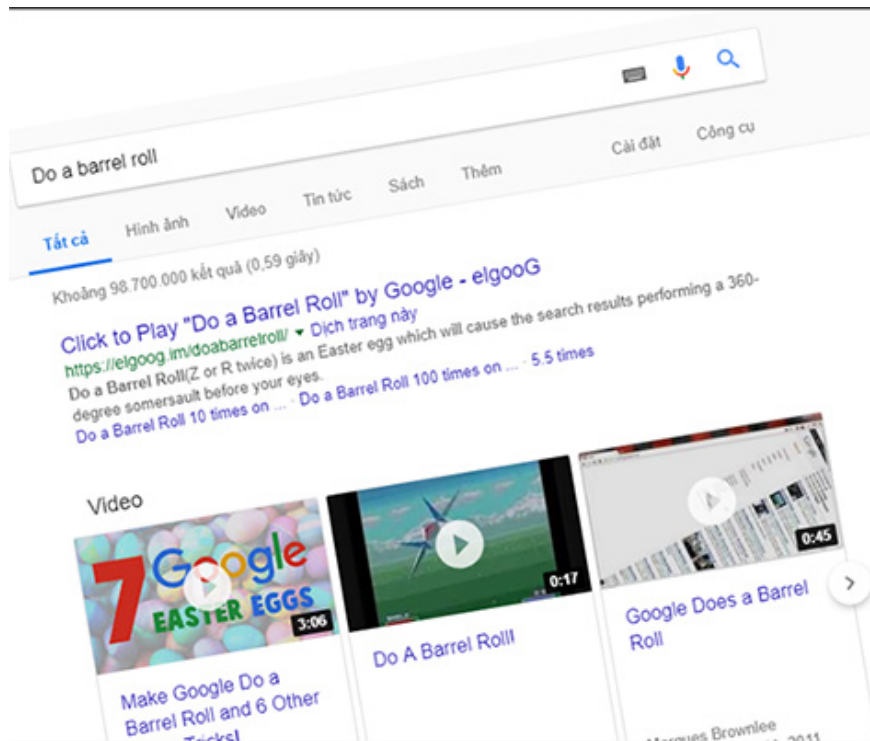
Do a barrel roll

Tất cả Hình ảnh Video Tin tức Sách Thêm Cài đặt Công cụ

Khoảng 98.700.000 kết quả (0,59 giây)

Click to Play "Do a Barrel Roll" by Google - elgooG
https://elgoog.im/doabarrelroll/ ▾ Dịch trang này
Do a Barrel Roll(Z or R twice) is an Easter egg which will cause the search results performing a 360-degree somersault before your eyes.
Do a Barrel Roll 10 times on ... · Do a Barrel Roll 100 times on ... · 5.5 times

Video

7 Google EASTER EGGS
3:06
Make Google Do a Barrel Roll and 6 Other Tricks!

0:17
Do A Barrel Roll!

0:45
Google Does a Barrel Roll
Marques Brownlee
2011